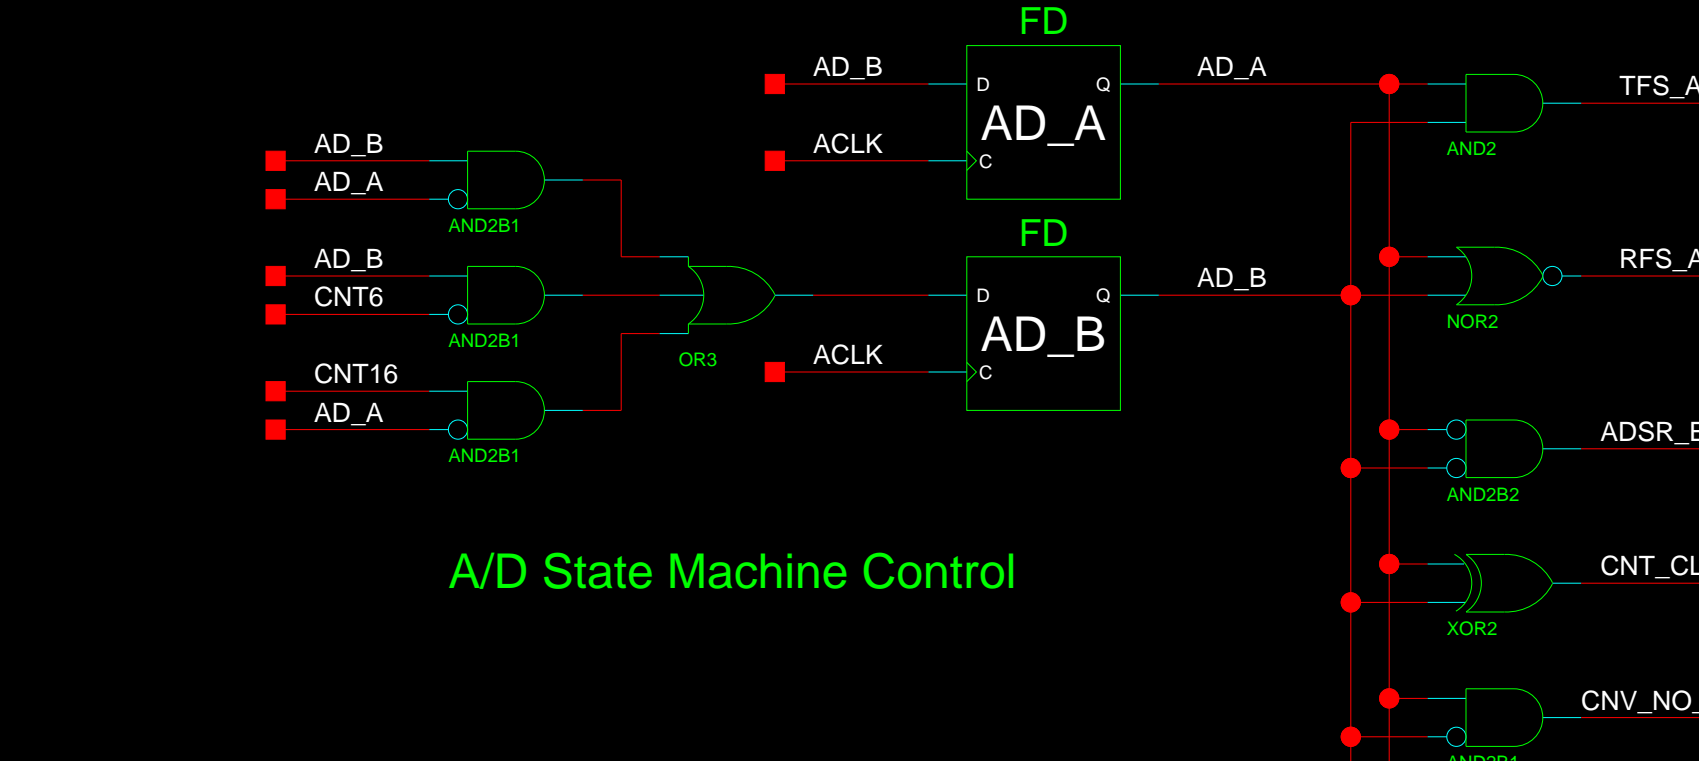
FD

AD_B

D

Q

AD_A

AD_A

TFS_A

ACLK

C

AND2

AD_B

AD_A

AND2B1

FD

AD_B

CNT6

D

Q

AD_B

RFS_A

AD_B

AND2B1

OR3

ACLK

C

NOR2

CNT16

AD_A

ADSR_E

AND2B1

AND2B2

A/D State Machine Control

CNT_CL

XOR2

CNV_NO

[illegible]